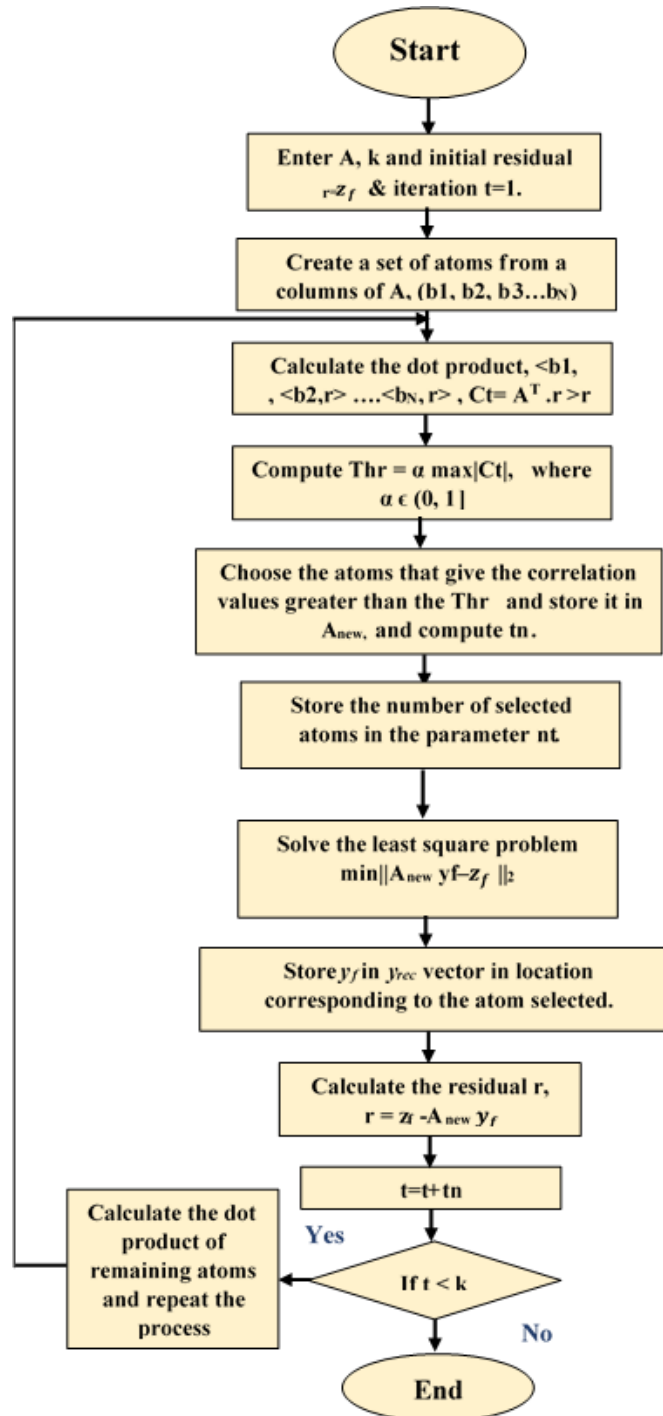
Start

Enter A, k and initial residual $r=z_f$ & iteration t=1.

Create a set of atoms from a columns of A, (b1, b2, b3…$b_N$)

Calculate the dot product, <b1, , <b2,r> ….<$b_N$, r> , Ct= $A^T$ .r >r

Compute Thr = α max|Ct|, where α ϵ (0, 1]

Choose the atoms that give the correlation values greater than the Thr and store it in $A_{new}$, and compute tn.

Store the number of selected atoms in the parameter nt.

Solve the least square problem min||$A_{new}$ yf–$z_f$ ||$_2$

Store $y_f$ in $y_{rec}$ vector in location corresponding to the atom selected.

Calculate the residual r, r = $z_f$ -$A_{new}$ $y_f$

t=t+tn

If t < k

Yes

Calculate the dot product of remaining atoms and repeat the process

No

End